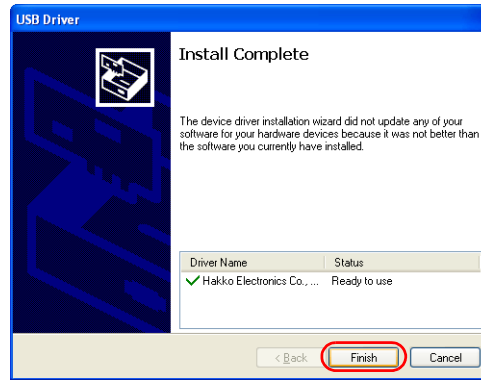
USB Driver

Install Complete

The device driver installation wizard did not update any of your software for your hardware devices because it was not better than the software you currently have installed.

| Driver Name | Status |
|---|---|
| Hakko Electronics Co., ... | Ready to use |

< Back

Finish

Cancel